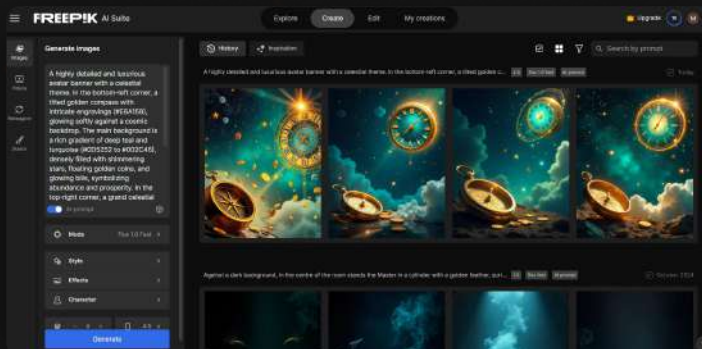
FREEPIK AI Suite

Explore Create Edit My creations

Upgrade

Images

Generate images

A highly detailed and luxurious avatar banner with a celestial theme. In the bottom-left corner, a tilted golden compass with intricate engravings (#E6A158), glowing softly against a cosmic backdrop. The main background is a rich gradient of deep teal and turquoise (#0D5352 to #003C45), densely filled with shimmering stars, floating golden coins, and glowing bills, symbolizing abundance and prosperity. In the top-right corner, a grand celestial

AI prompt

Mode Flux 1.0 Fast

Style

Effects

Character

Generate

History Inspiration

Search by prompt

A highly detailed and luxurious avatar banner with a celestial theme. In the bottom-left corner, a tilted golden c...

Today

Against a dark background, in the centre of the room stands the Master in a cylinder with a golden feather, sur...

October 2024